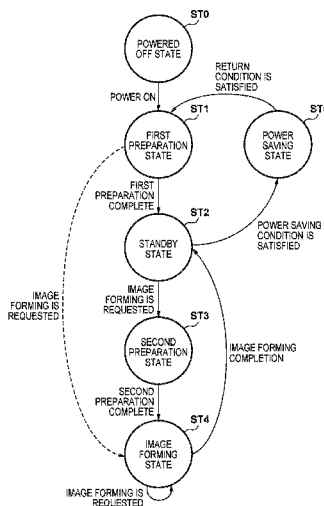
ST0

POWERED OFF STATE

POWER ON

RETURN CONDITION IS SATISFIED

ST1

FIRST PREPARATION STATE

ST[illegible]

POWER SAVING STATE

FIRST PREPARATION COMPLETE

ST2

STANDBY STATE

POWER SAVING CONDITION IS SATISFIED

IMAGE FORMING IS REQUESTED

IMAGE FORMING IS REQUESTED

ST3

SECOND PREPARATION STATE

IMAGE FORMING COMPLETION

SECOND PREPARATION COMPLETE

ST4

IMAGE FORMING STATE

IMAGE FORMING IS REQUESTED